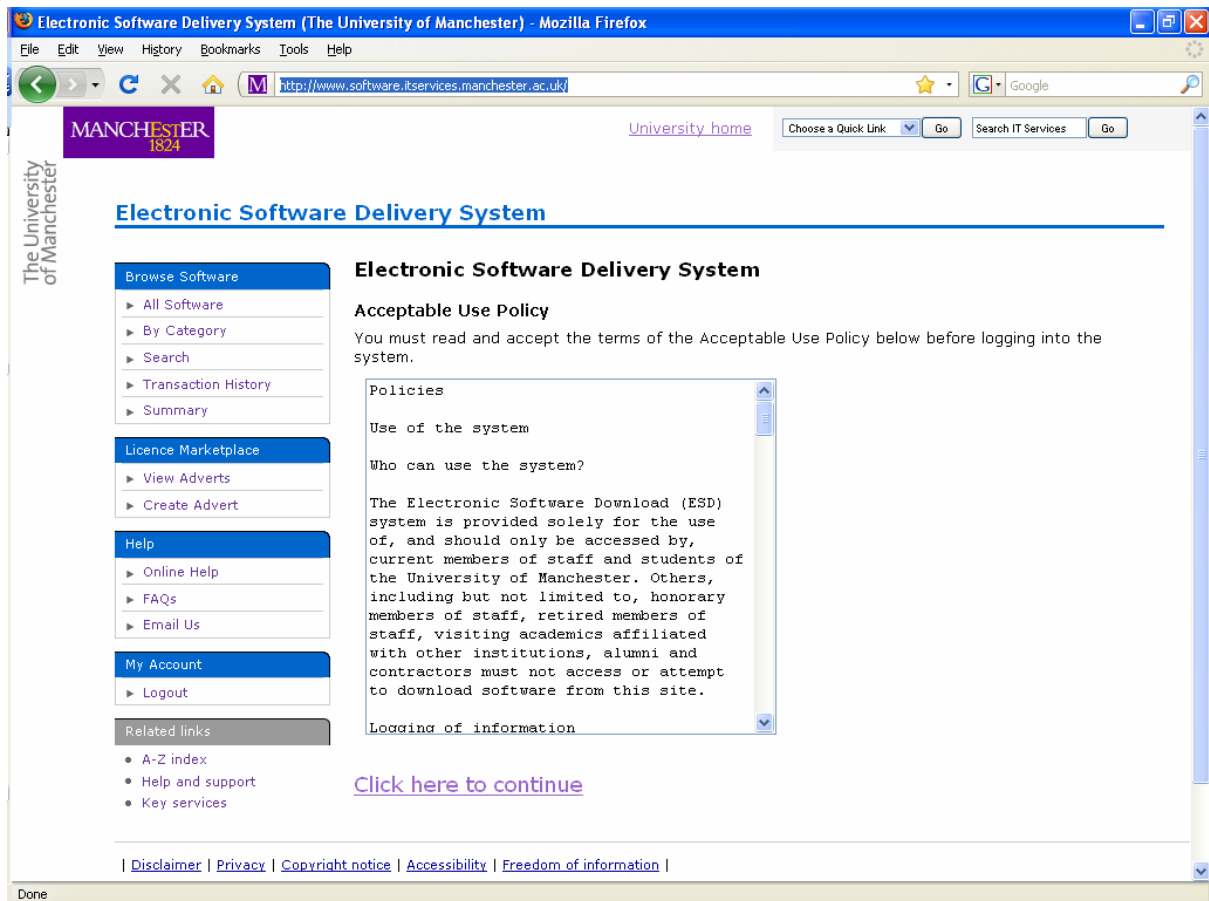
Electronic Software Delivery System (The University of Manchester) - Mozilla Firefox

File Edit View History Bookmarks Tools Help

http://www.software.itservices.manchester.ac.uk/

Google

MANCHESTER
1824

The University of Manchester

University home

Choose a Quick Link Go

Search IT Services Go

Electronic Software Delivery System

Browse Software
All Software
By Category
Search
Transaction History
Summary

Licence Marketplace
View Adverts
Create Advert

Help
Online Help
FAQs
Email Us

My Account
Logout

Related links
A-Z index
Help and support
Key services

Electronic Software Delivery System

Acceptable Use Policy

You must read and accept the terms of the Acceptable Use Policy below before logging into the system.

Policies

Use of the system

Who can use the system?

The Electronic Software Download (ESD) system is provided solely for the use of, and should only be accessed by, current members of staff and students of the University of Manchester. Others, including but not limited to, honorary members of staff, retired members of staff, visiting academics affiliated with other institutions, alumni and contractors must not access or attempt to download software from this site.

Logging of information

Click here to continue

| Disclaimer | Privacy | Copyright notice | Accessibility | Freedom of information |

Done